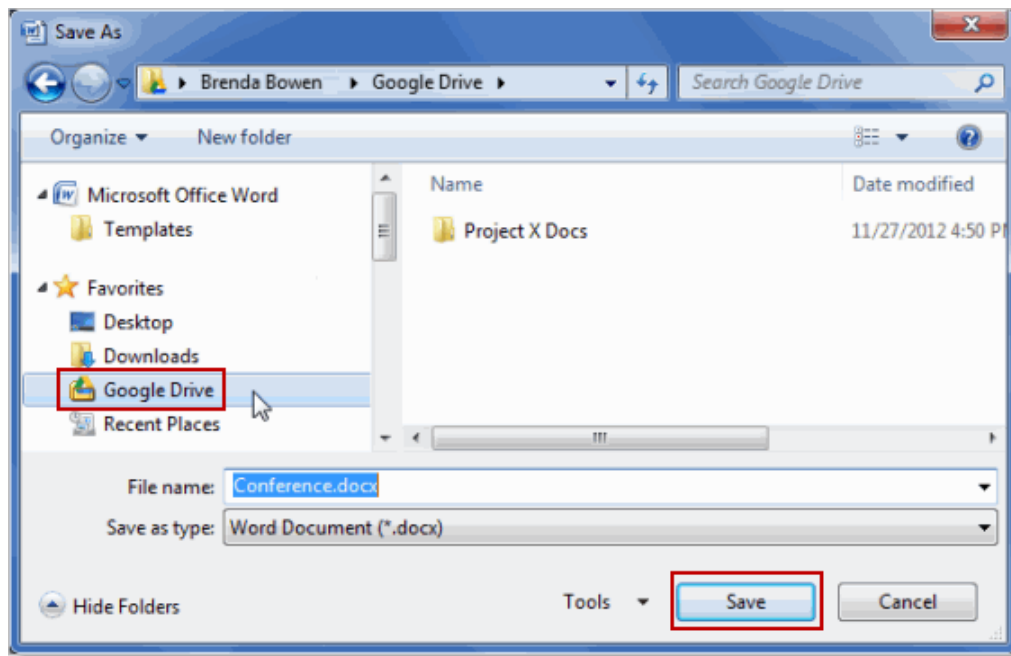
Save As

Brenda Bowen ▸ Google Drive ▸

Search Google Drive

Organize ▾ New folder

Microsoft Office Word
Templates
Favorites
Desktop
Downloads
Google Drive
Recent Places

| Name | Date modified |
|---|---|
| Project X Docs | 11/27/2012 4:50 P |

File name: Conference.docx

Save as type: Word Document (*.docx)

Hide Folders

Tools ▾

Save

Cancel